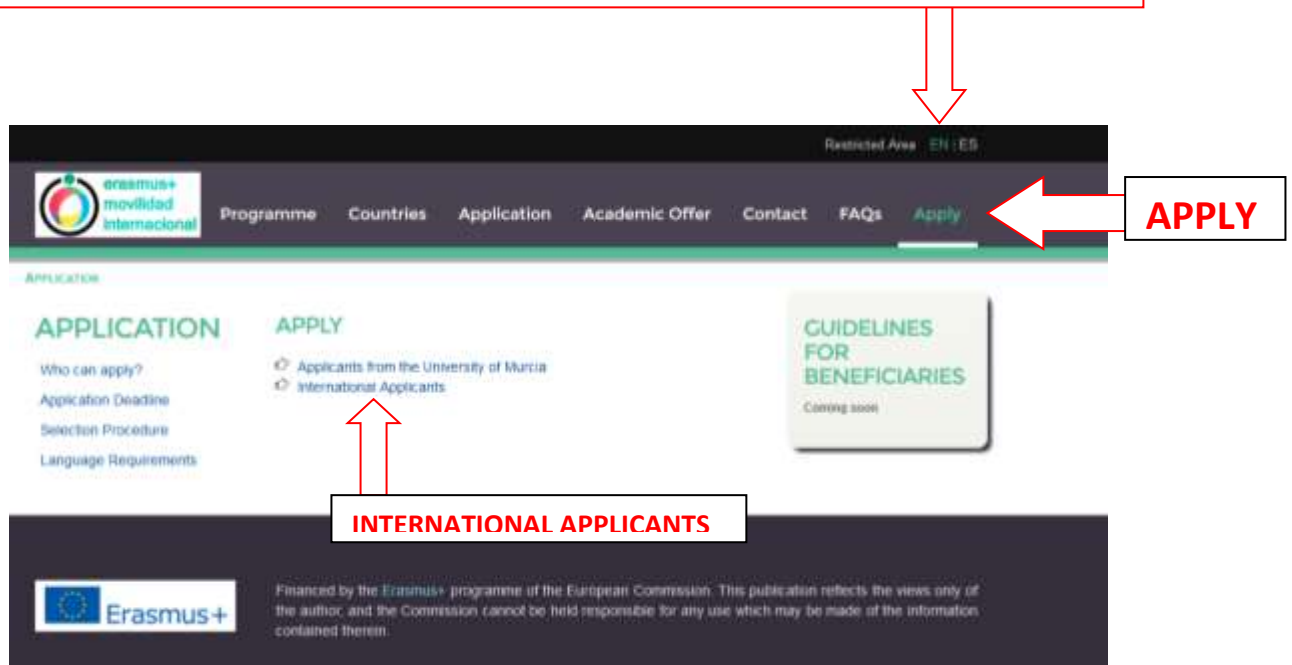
Restricted Area EN | ES

erasmus+ movilidad internacional

Programme Countries Application Academic Offer Contact FAQs Apply

APPLY

APPLICATION

APPLICATION

Who can apply?

Application Deadline

Selection Procedure

Language Requirements

APPLY

Applicants from the University of Murcia

International Applicants

GUIDELINES FOR BENEFICIARIES

Coming soon

INTERNATIONAL APPLICANTS

Erasmus+

Financed by the Erasmus+ programme of the European Commission. This publication reflects the views only of the author, and the Commission cannot be held responsible for any use which may be made of the information contained therein.